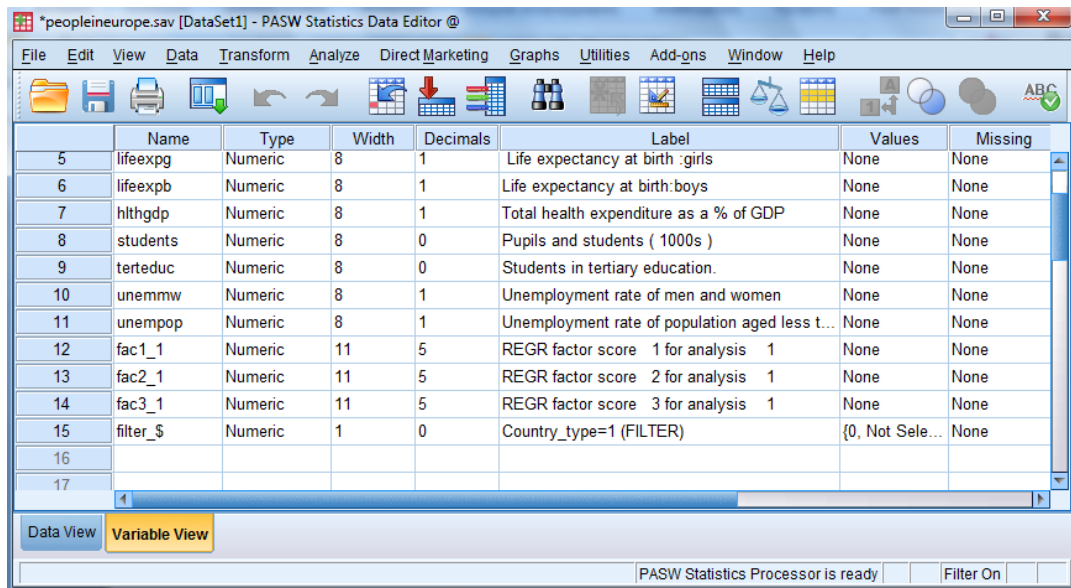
*peopleineurope.sav [DataSet1] - PASW Statistics Data Editor @

File Edit View Data Transform Analyze Direct Marketing Graphs Utilities Add-ons Window Help

ABC

| | Name | Type | Width | Decimals | Label | Values | Missing |
|---|---|---|---|---|---|---|---|
| 5 | lifeexpg | Numeric | 8 | 1 | Life expectancy at birth :girls | None | None |
| 6 | lifeexpb | Numeric | 8 | 1 | Life expectancy at birth:boys | None | None |
| 7 | hlthgdp | Numeric | 8 | 1 | Total health expenditure as a % of GDP | None | None |
| 8 | students | Numeric | 8 | 0 | Pupils and students ( 1000s ) | None | None |
| 9 | terteduc | Numeric | 8 | 0 | Students in tertiary education. | None | None |
| 10 | unemmw | Numeric | 8 | 1 | Unemployment rate of men and women | None | None |
| 11 | unempop | Numeric | 8 | 1 | Unemployment rate of population aged less t... | None | None |
| 12 | fac1_1 | Numeric | 11 | 5 | REGR factor score 1 for analysis 1 | None | None |
| 13 | fac2_1 | Numeric | 11 | 5 | REGR factor score 2 for analysis 1 | None | None |
| 14 | fac3_1 | Numeric | 11 | 5 | REGR factor score 3 for analysis 1 | None | None |
| 15 | filter_$ | Numeric | 1 | 0 | Country_type=1 (FILTER) | {0, Not Sele... | None |
| 16 | | | | | | | |
| 17 | | | | | | | |

Data View Variable View

PASW Statistics Processor is ready Filter On